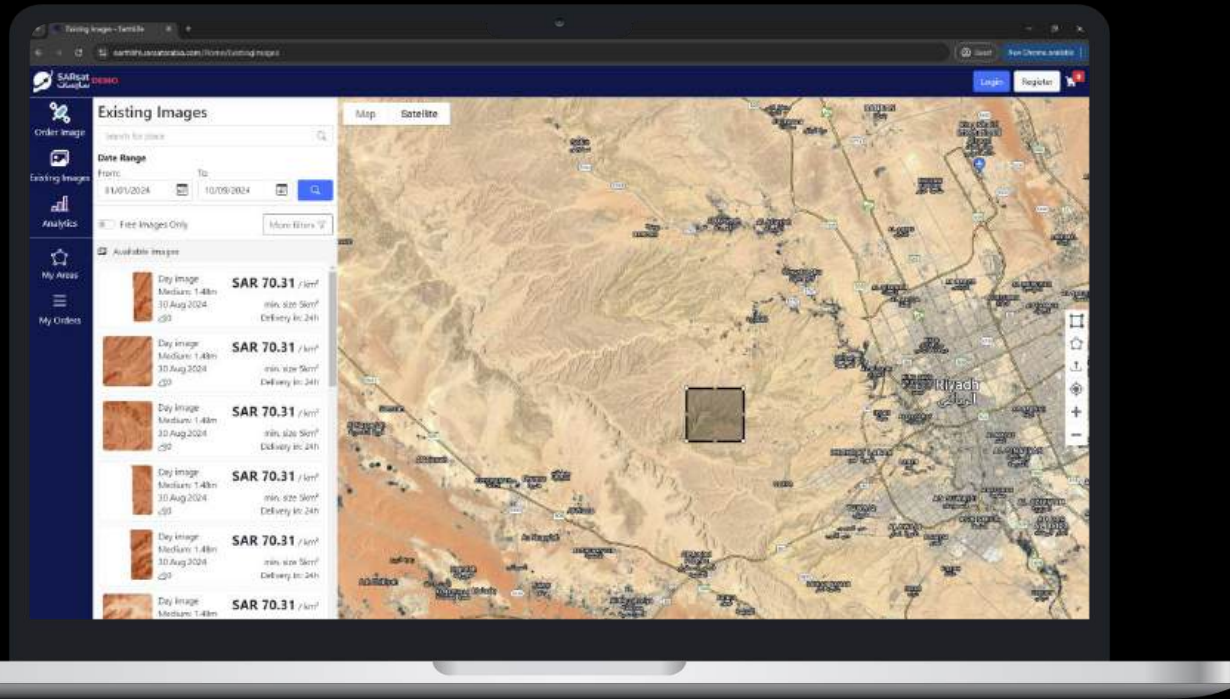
Existing Images - Sattlite

earth.sarsatarabia.com/Home/ExistingImages

New Chrome available

SARsat سارسات DEMO

Login Register

Order Image

Existing Images

Analytics

My Areas

My Orders

Existing Images

Search for place

Date Range

From: 01/01/2024

To: 10/09/2024

Free Images Only

More filters

Available Images

Day image Medium: 1.48m 30 Aug 2024 SAR 70.31 / km² min. size 5km² Delivery in: 24h

Day image Medium: 1.48m 30 Aug 2024 SAR 70.31 / km² min. size 5km² Delivery in: 24h

Day image Medium: 1.48m 30 Aug 2024 SAR 70.31 / km² min. size 5km² Delivery in: 24h

Day image Medium: 1.48m 30 Aug 2024 SAR 70.31 / km² min. size 5km² Delivery in: 24h

Day image Medium: 1.48m 30 Aug 2024 SAR 70.31 / km² min. size 5km² Delivery in: 24h

Day image Medium: 1.48m SAR 70.31 / km²

Map Satellite

Riyadh الرياض